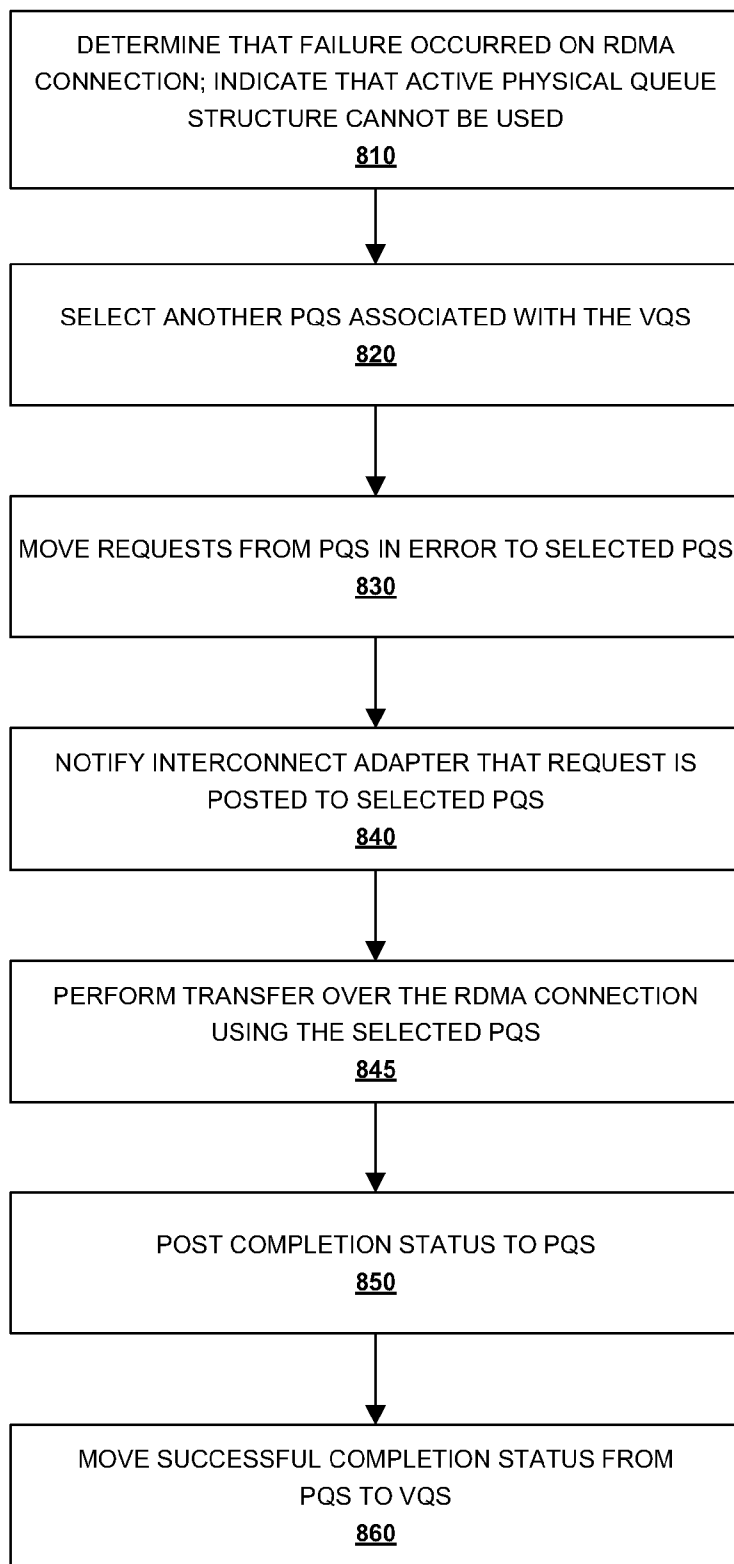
DETERMINE THAT FAILURE OCCURRED ON RDMA CONNECTION; INDICATE THAT ACTIVE PHYSICAL QUEUE STRUCTURE CANNOT BE USED
810

SELECT ANOTHER PQS ASSOCIATED WITH THE VQS
820

MOVE REQUESTS FROM PQS IN ERROR TO SELECTED PQS
830

NOTIFY INTERCONNECT ADAPTER THAT REQUEST IS POSTED TO SELECTED PQS
840

PERFORM TRANSFER OVER THE RDMA CONNECTION USING THE SELECTED PQS
845

POST COMPLETION STATUS TO PQS
850

MOVE SUCCESSFUL COMPLETION STATUS FROM PQS TO VQS
860